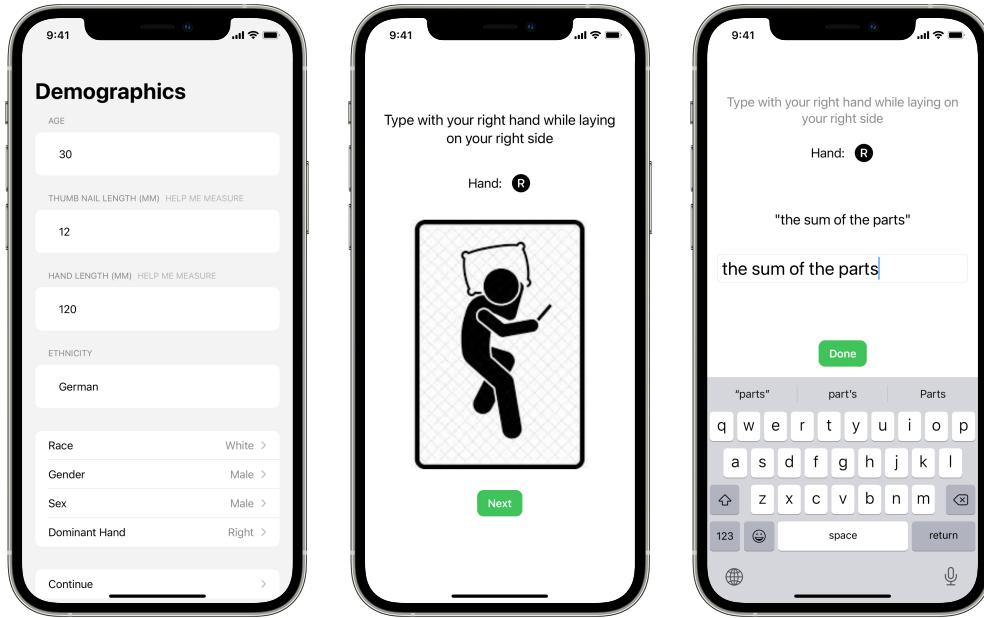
9:41

Demographics

AGE

30

THUMB NAIL LENGTH (MM) HELP ME MEASURE

12

HAND LENGTH (MM) HELP ME MEASURE

120

ETHNICITY

German

| | |
|---|---|
| Race | White > |
| Gender | Male > |
| Sex | Male > |
| Dominant Hand | Right > |

Continue >

9:41

Type with your right hand while laying on your right side

Hand: R

Next

9:41

Type with your right hand while laying on your right side

Hand: R

"the sum of the parts"

the sum of the parts

Done

"parts" part's Parts

q w e r t y u i o p
a s d f g h j k l
z x c v b n m
123 space return